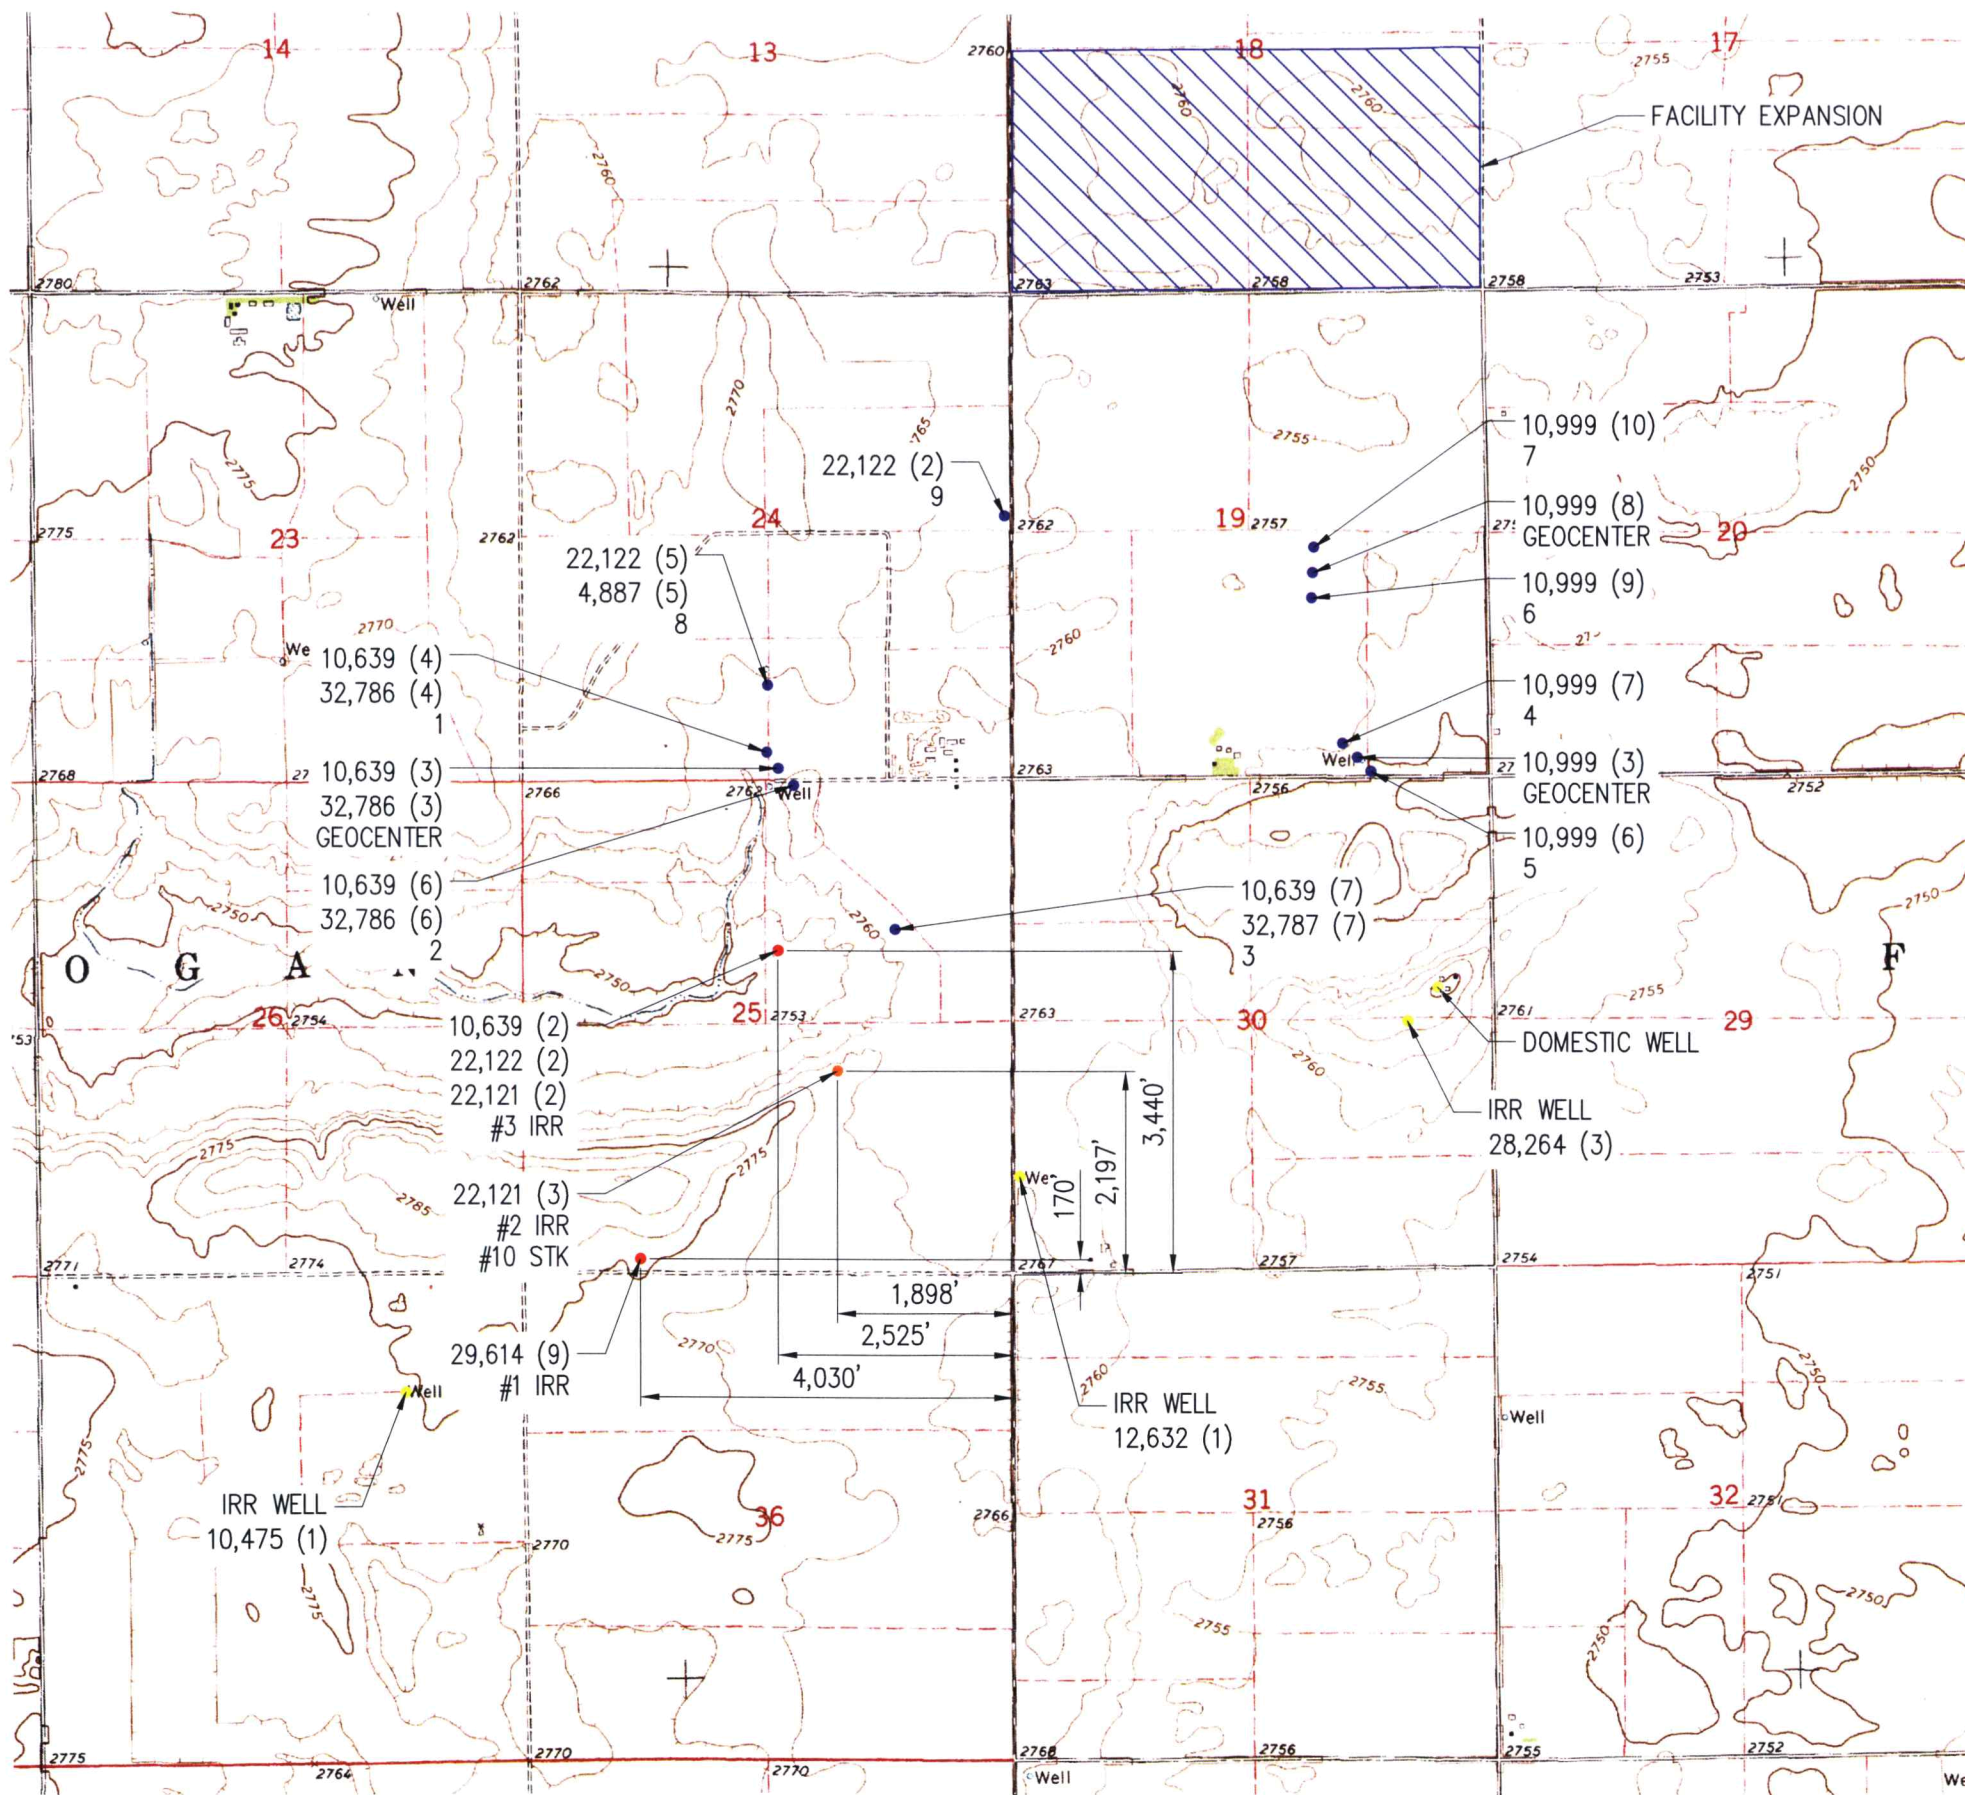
14
13
2760
18
2755
17
FACILITY EXPANSION
2760
2760
2760
2780
2762
2763
2758
2758
2753
Well
2770
2755
765
22,122 (2)
9
10,999 (10)
7
2775
2775
23
2762
24
2762
19
2757
10,999 (8)
GEOCENTER
20
2750
22,122 (5)
4,887 (5)
8
10,999 (9)
6
2770
2760
We
10,639 (4)
32,786 (4)
1
10,999 (7)
4
2768
10,639 (3)
32,786 (3)
GEOCENTER
2766
2762
Well
2763
2756
Well
10,999 (3)
GEOCENTER
2752
10,639 (6)
32,786 (6)
2
10,999 (6)
5
2750
2760
10,639 (7)
32,787 (7)
3
2750
O G A
2750
F
26
2754
10,639 (2)
22,122 (2)
22,121 (2)
#3 IRR
25
2753
2763
30
2761
2755
DOMESTIC WELL
29
2760
3,440'
IRR WELL
28,264 (3)
2775
2775
2785
22,121 (3)
#2 IRR
#10 STK
We
170
2,197'
2771
2774
2767
2757
2754
2751
1,898'
2,525'
29,614 (9)
#1 IRR
2770
4,030'
2760
2755
Well
IRR WELL
12,632 (1)
2750
Well
IRR WELL
10,475 (1)
2775
36
2775
2766
31
2756
32
2751
2770
2775
2755
2750
2750
2775
2770
2768
2756
2755
2752
2764
2770
Well
We